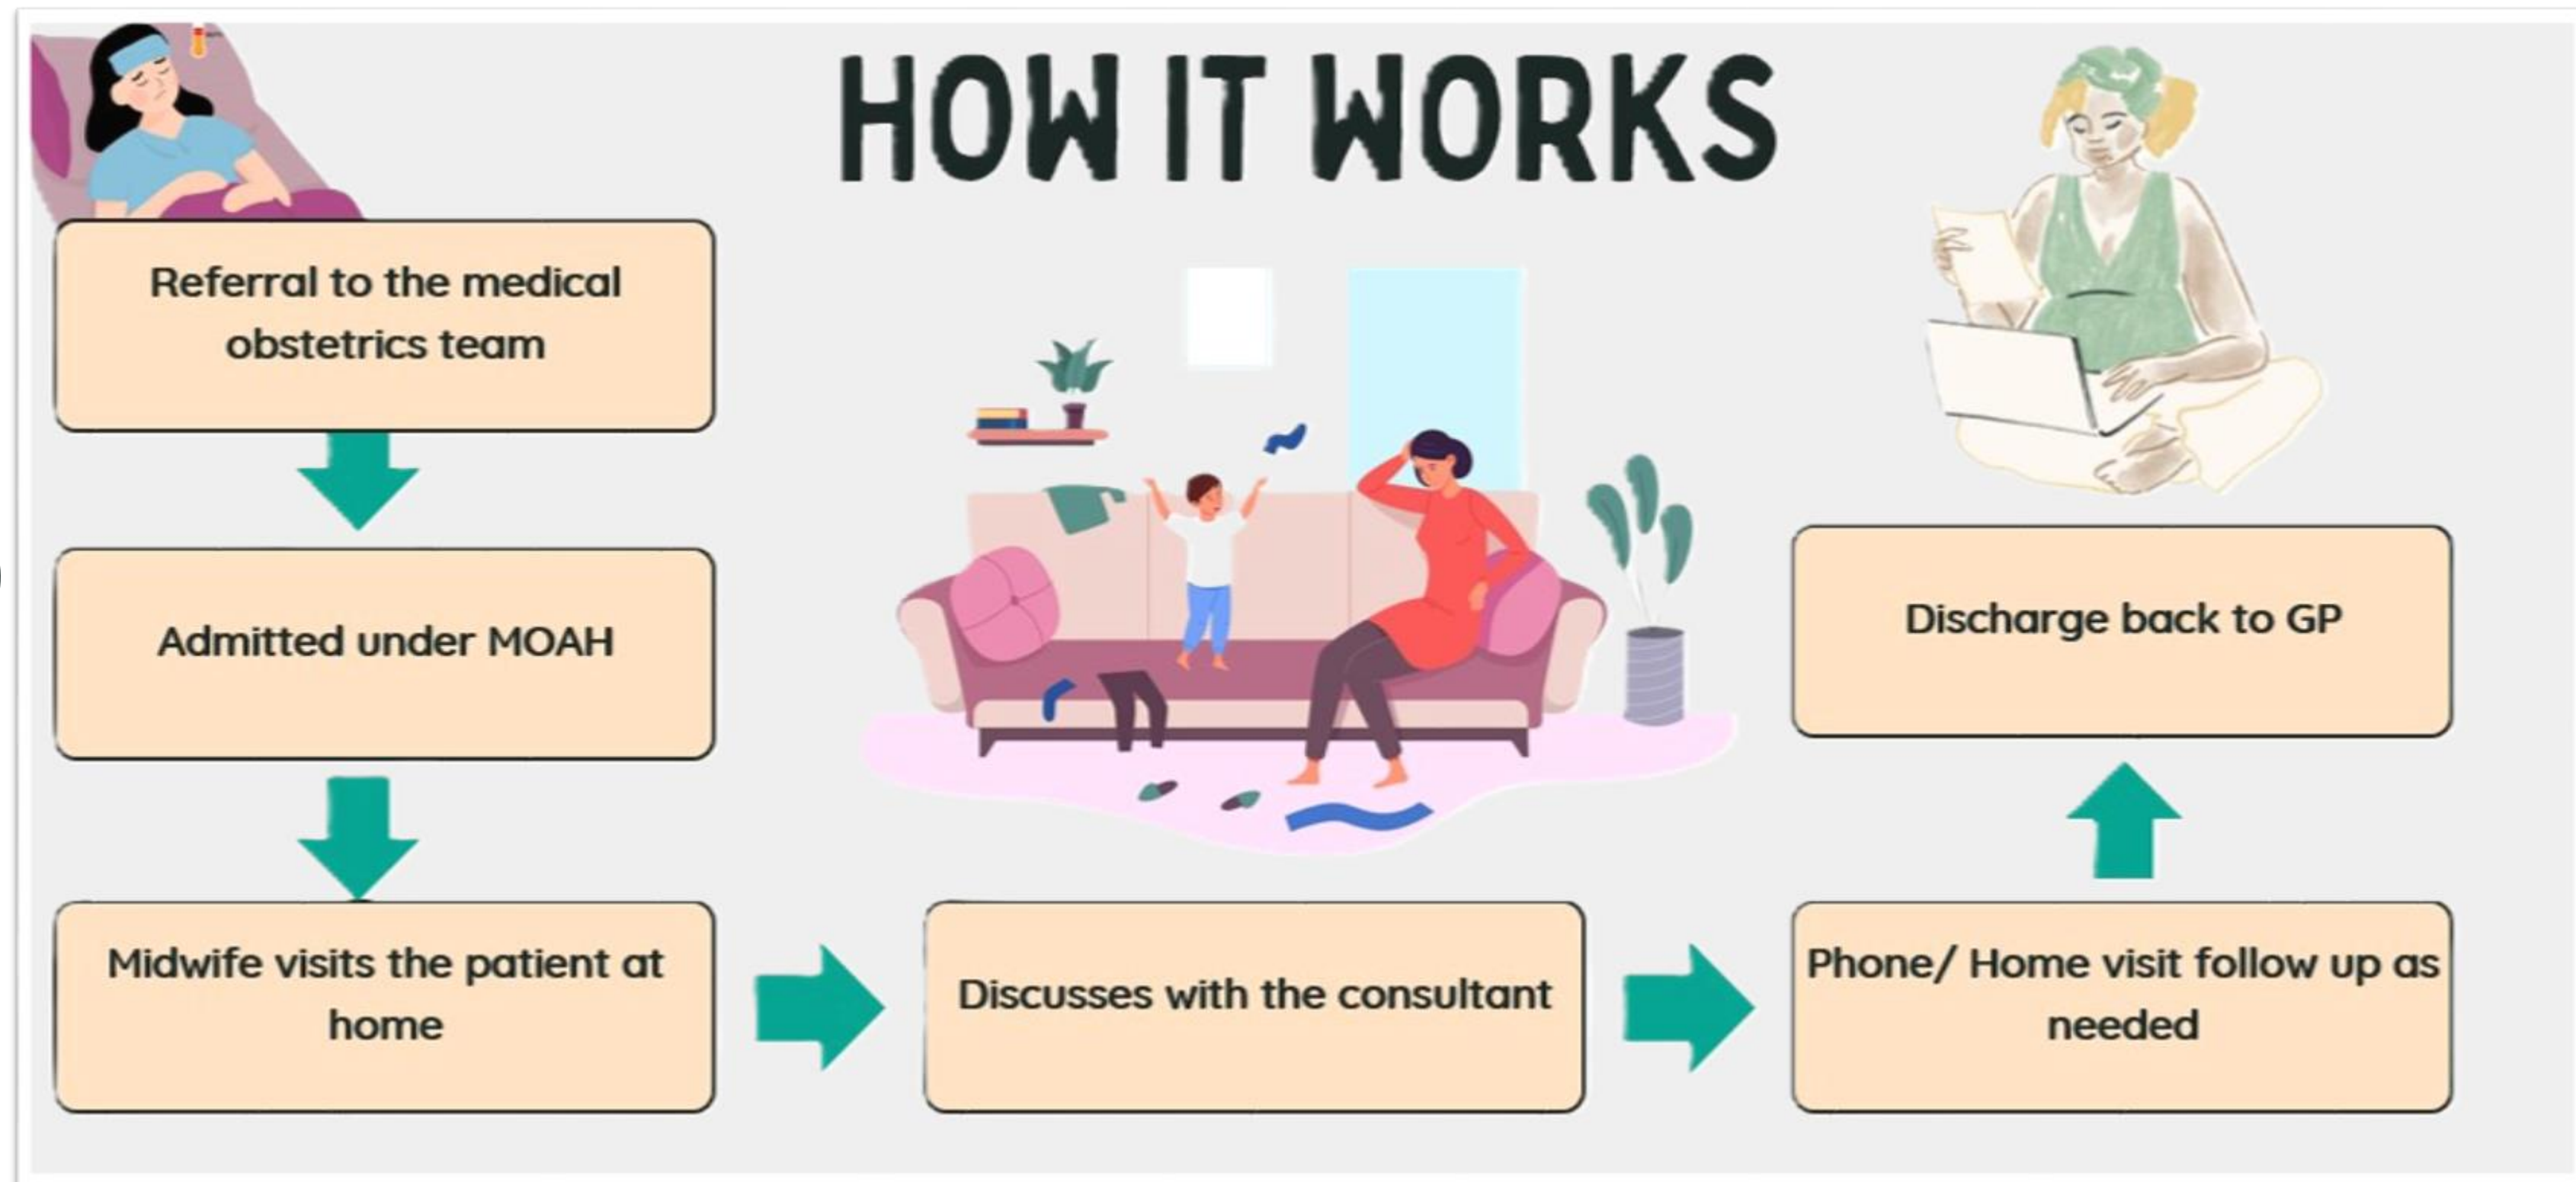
HOW IT WORKS

Referral to the medical obstetrics team

Admitted under MOAH

Midwife visits the patient at home

Discusses with the consultant

Phone/ Home visit follow up as needed

Discharge back to GP